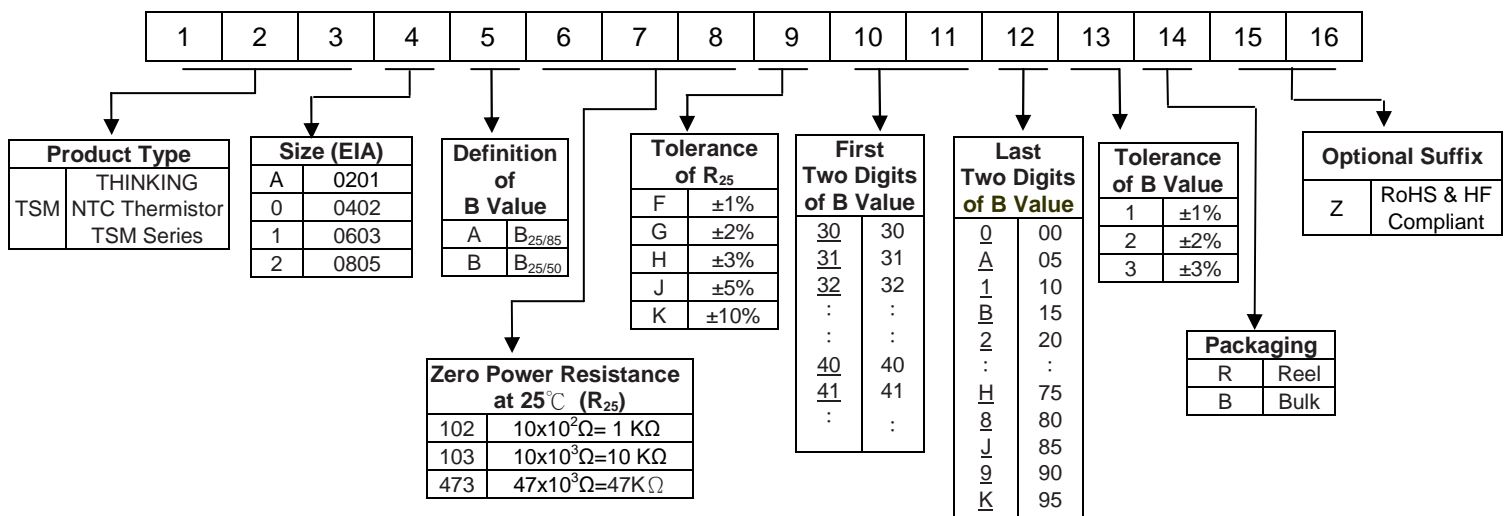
| 1 | 2 | 3 | 4 | 5 | 6 | 7 | 8 | 9 | 10 | 11 | 12 | 13 | 14 | 15 | 16 |
|---|---|---|---|---|---|---|---|---|---|---|---|---|---|---|---|

| Product Type | |
|---|---|
| TSM | THINKING NTC Thermistor TSM Series |

| Size (EIA) | |
|---|---|
| A | 0201 |
| 0 | 0402 |
| 1 | 0603 |
| 2 | 0805 |

| Definition of B Value | |
|---|---|
| A | $B_{25/85}$ |
| B | $B_{25/50}$ |

| Zero Power Resistance at 25℃ ($R_{25}$) | |
|---|---|
| 102 | $10x10^2\Omega$= 1 KΩ |
| 103 | $10x10^3\Omega$=10 KΩ |
| 473 | $47x10^3\Omega$=47KΩ |

| Tolerance of $R_{25}$ | |
|---|---|
| F | ±1% |
| G | ±2% |
| H | ±3% |
| J | ±5% |
| K | ±10% |

| First Two Digits of B Value | |
|---|---|
| 30 | 30 |
| 31 | 31 |
| 32 | 32 |
| : | : |
| : | : |
| 40 | 40 |
| 41 | 41 |
| : | : |

| Last Two Digits of B Value | |
|---|---|
| 0 | 00 |
| A | 05 |
| 1 | 10 |
| B | 15 |
| 2 | 20 |
| : | : |
| H | 75 |
| 8 | 80 |
| J | 85 |
| 9 | 90 |
| K | 95 |

| Tolerance of B Value | |
|---|---|
| 1 | ±1% |
| 2 | ±2% |
| 3 | ±3% |

| Packaging | |
|---|---|
| R | Reel |
| B | Bulk |

| Optional Suffix | |
|---|---|
| Z | RoHS & HF Compliant |